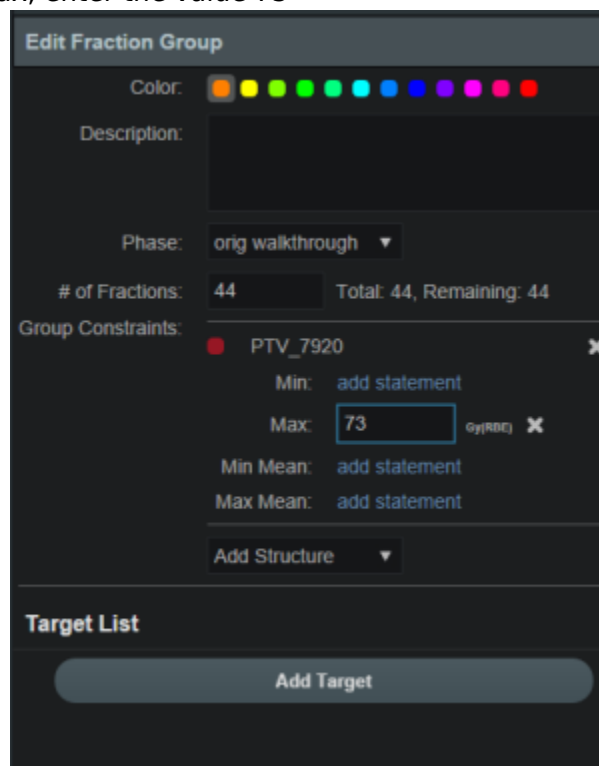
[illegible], enter the value 73

Edit Fraction Group

Color:

Description:

Phase: orig walkthrough ▼

# of Fractions: 44 Total: 44, Remaining: 44

Group Constraints: PTV_7920

Min: add statement

Max: 73 Gy(RBE)

Min Mean: add statement

Max Mean: add statement

Add Structure ▼

Target List

Add Target